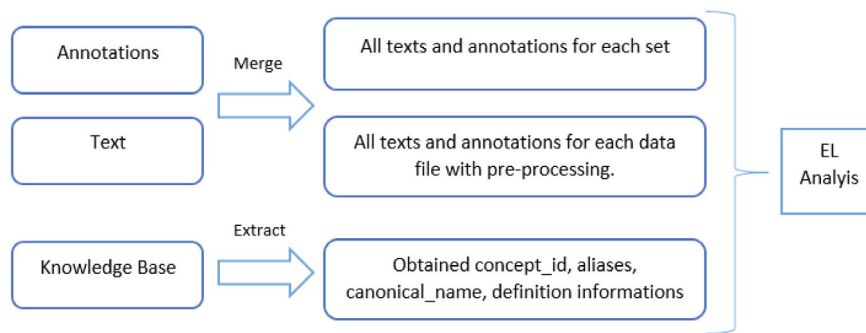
Annotations

Text

Merge

All texts and annotations for each set

All texts and annotations for each data file with pre-processing.

Knowledge Base

Extract

Obtained concept_id, aliases, canonical_name, definition informations

EL Analyis